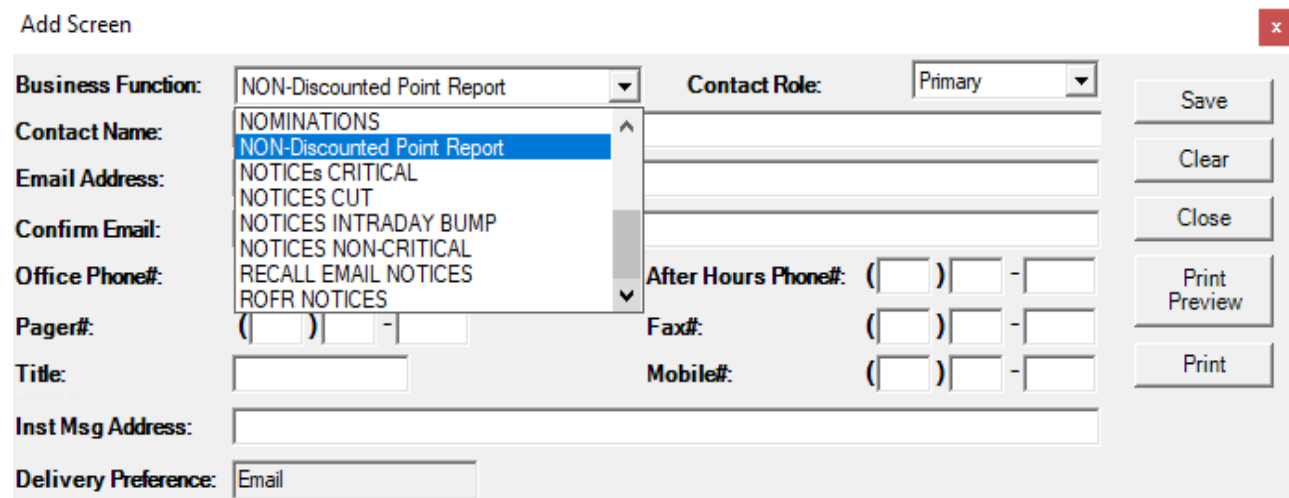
Add Screen

x

Business Function: NON-Discounted Point Report

Contact Role: Primary

NOMINATIONS
NON-Discounted Point Report
NOTICEs CRITICAL
NOTICES CUT
NOTICES INTRADAY BUMP
NOTICES NON-CRITICAL
RECALL EMAIL NOTICES
ROFR NOTICES

Contact Name:

Email Address:

Confirm Email:

Office Phone#:

After Hours Phone#: ( ) -

Pager#: ( ) -

Fax#: ( ) -

Title:

Mobile#: ( ) -

Inst Msg Address:

Delivery Preference: Email

Save

Clear

Close

Print Preview

Print